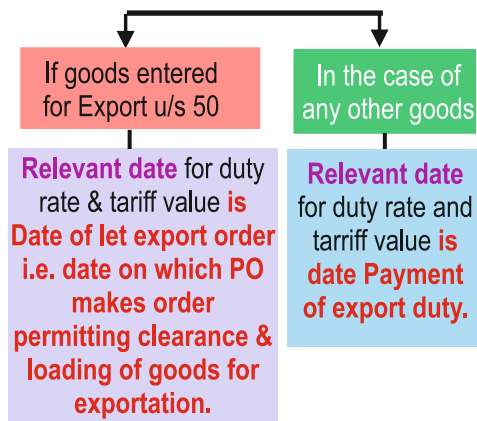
If goods entered for Export u/s 50

In the case of any other goods

Relevant date for duty rate & tariff value is Date of let export order i.e. date on which PO makes order permitting clearance & loading of goods for exportation.

Relevant date for duty rate and tariff value is date Payment of export duty.